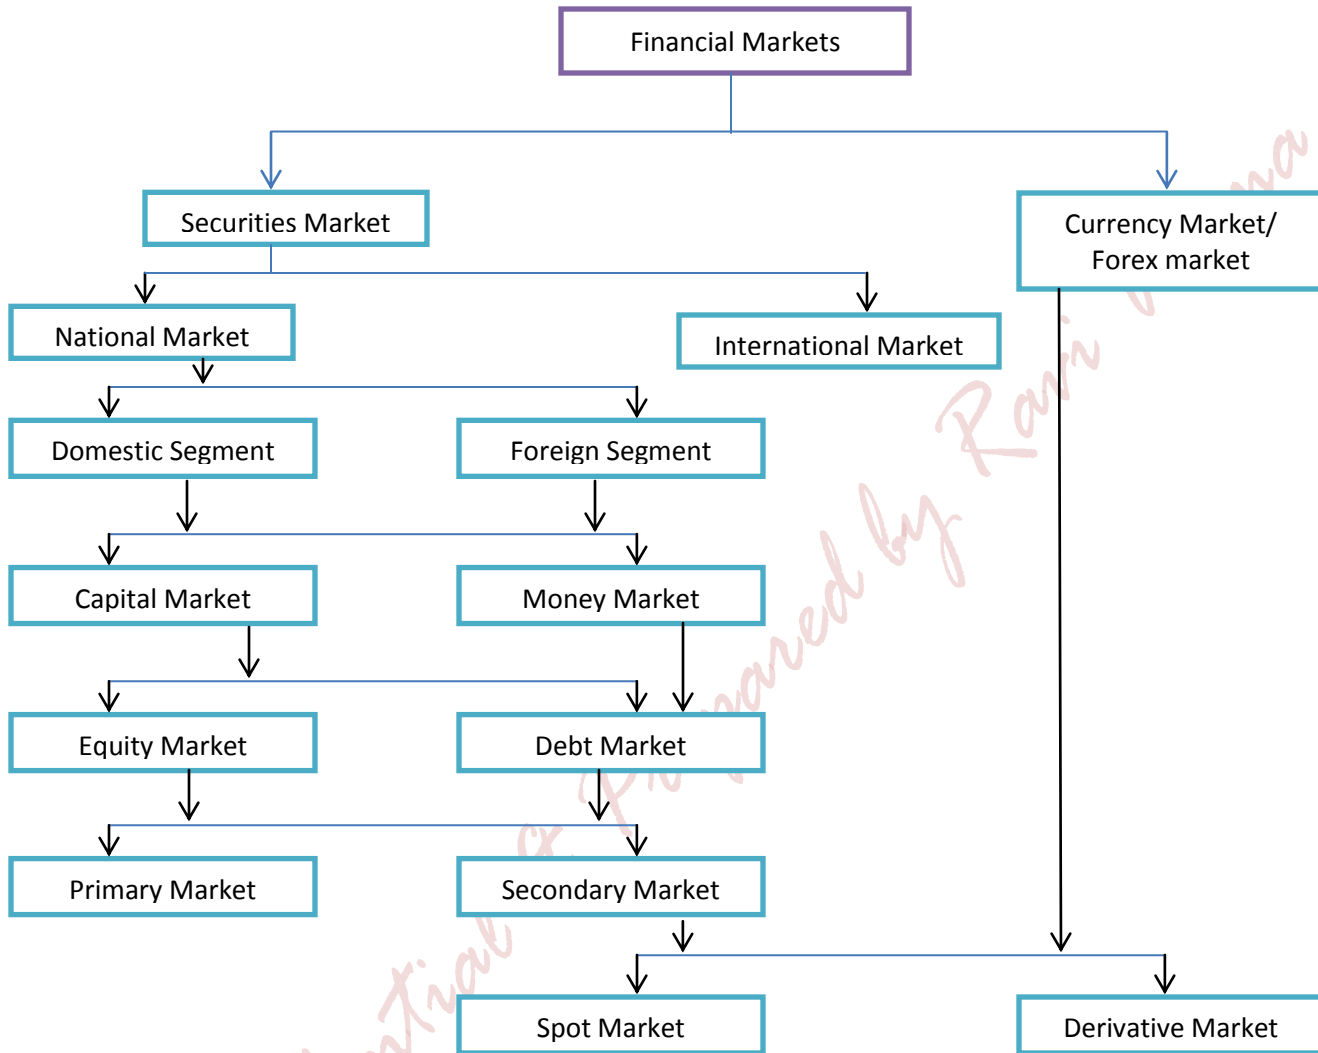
Financial Markets

Securities Market

Currency Market/ Forex market

National Market

International Market

Domestic Segment

Foreign Segment

Capital Market

Money Market

Equity Market

Debt Market

Primary Market

Secondary Market

Spot Market

Derivative Market

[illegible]tial & Prepared by Rajni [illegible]